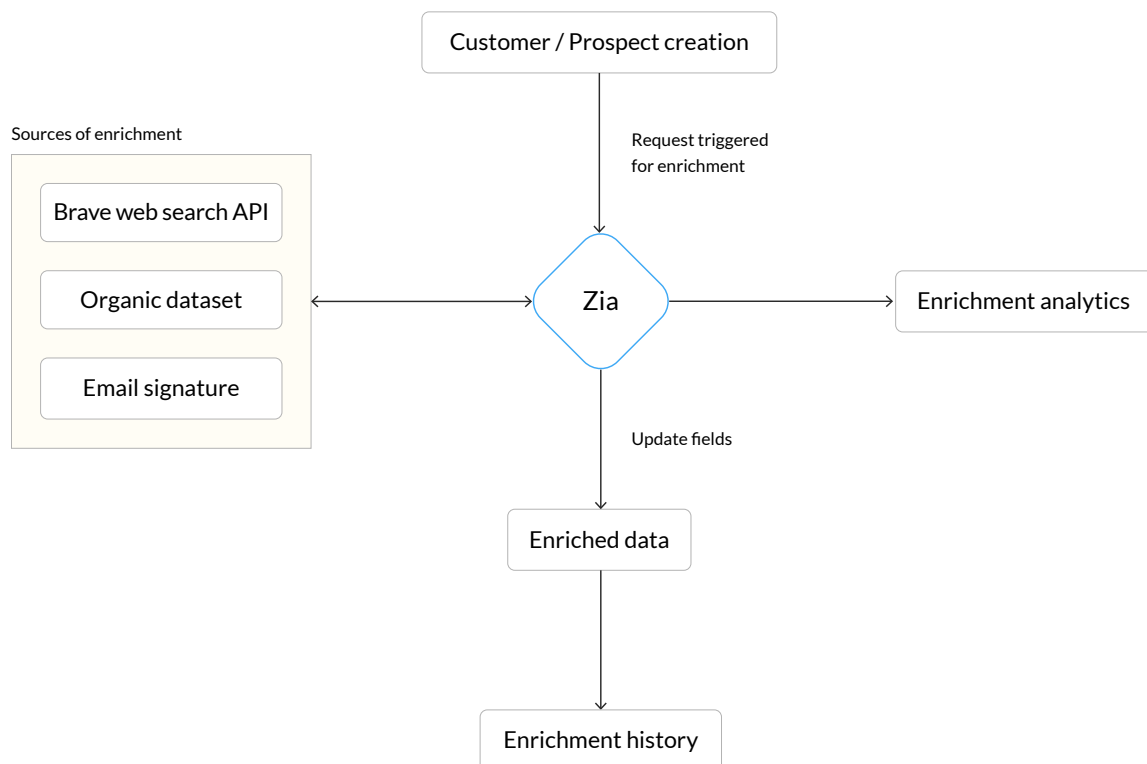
Customer / Prospect creation

Request triggered for enrichment

Sources of enrichment

Brave web search API

Organic dataset

Email signature

Zia

Enrichment analytics

Update fields

Enriched data

Enrichment history